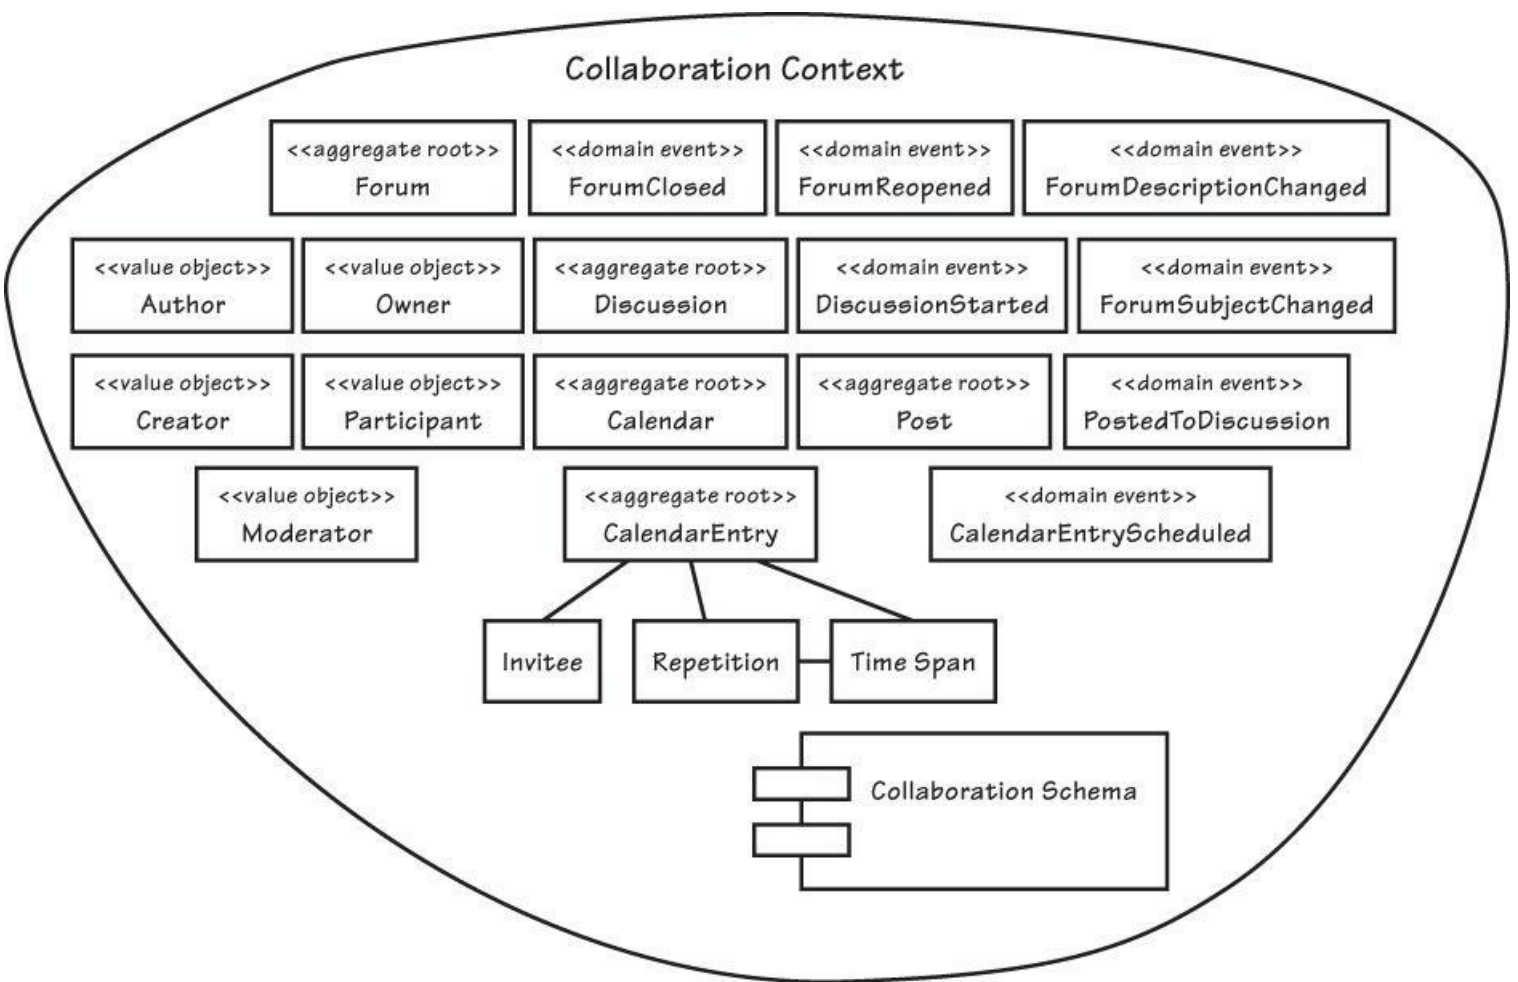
Collaboration Context

<<aggregate root>>
Forum

<<domain event>>
ForumClosed

<<domain event>>
ForumReopened

<<domain event>>
ForumDescriptionChanged

<<value object>>
Author

<<value object>>
Owner

<<aggregate root>>
Discussion

<<domain event>>
DiscussionStarted

<<domain event>>
ForumSubjectChanged

<<value object>>
Creator

<<value object>>
Participant

<<aggregate root>>
Calendar

<<aggregate root>>
Post

<<domain event>>
PostedToDiscussion

<<value object>>
Moderator

<<aggregate root>>
CalendarEntry

<<domain event>>
CalendarEntryScheduled

Invitee

Repetition

Time Span

Collaboration Schema